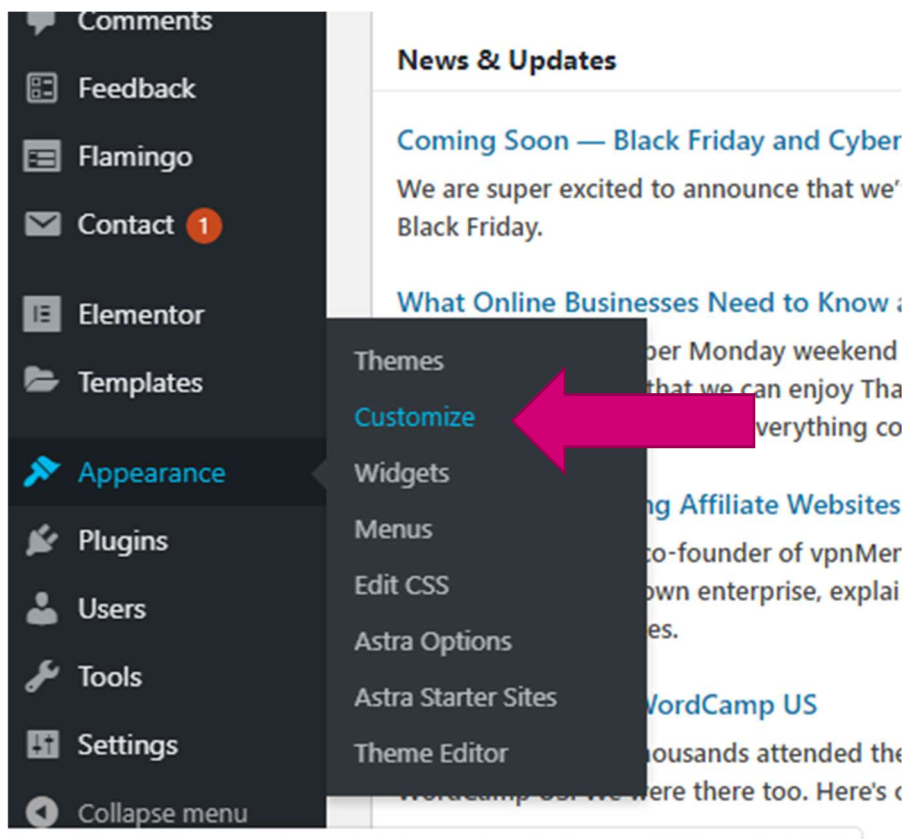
Comments
Feedback
Flamingo
Contact 1
Elementor
Templates
Appearance
Plugins
Users
Tools
Settings
Collapse menu

Themes
Customize
Widgets
Menus
Edit CSS
Astra Options
Astra Starter Sites
Theme Editor

News & Updates

Coming Soon — Black Friday and Cyber
We are super excited to announce that we' Black Friday.

What Online Businesses Need to Know a
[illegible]ber Monday weekend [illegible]that we can enjoy Tha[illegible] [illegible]verything co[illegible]

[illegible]g Affiliate Websites
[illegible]co-founder of vpnMer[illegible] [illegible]own enterprise, explai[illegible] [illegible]es.

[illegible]VordCamp US
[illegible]housands attended the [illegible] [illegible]e were there too. Here's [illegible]